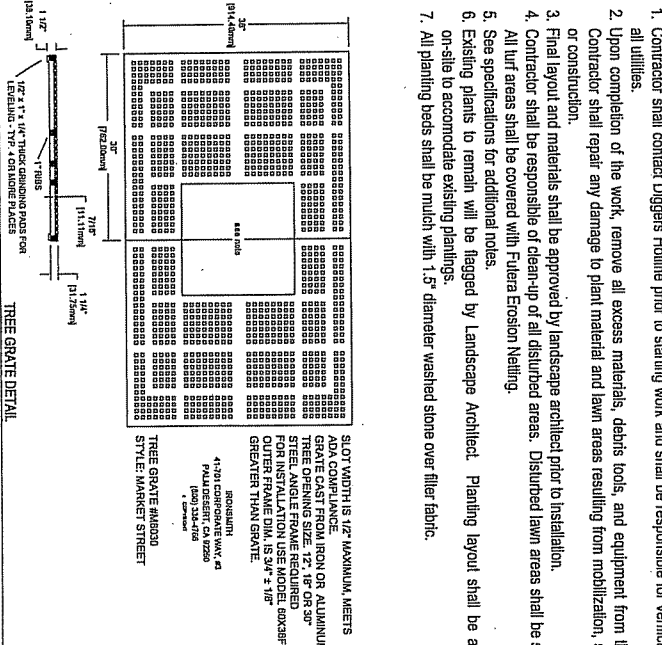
1. Contractor shall contact Diggers Hotline prior to starting work and shall be responsible for verifying all utilities.
2. Upon completion of the work, remove all excess materials, debris tools, and equipment from the site. Contractor shall repair any damage to plant material and lawn areas resulting from mobilization, or construction.
3. Final layout and materials shall be approved by landscape architect prior to installation.
4. Contractor shall be responsible of clean-up of all disturbed areas. Disturbed lawn areas shall be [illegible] All turf areas shall be covered with Futera Erosion Netting.
5. See specifications for additional notes.
6. Existing plants to remain will be flagged by Landscape Architect. Planting layout shall be a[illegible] on-site to accomodate existing plantings.
7. All planting beds shall be mulch with 1.5" diameter washed stone over filter fabric.

36" [914.40mm]

30" [762.00mm]

7/16" [11.11mm]

1 1/4" [31.75mm]

1 1/2" [38.10mm]

1/2" x 1" x 1/4" THICK GRINDING PADS FOR LEVELING - TYP. 4 OR MORE PLACES

RIBS

see note

SLOT WIDTH IS 1/2" MAXIMUM, MEETS ADA COMPLIANCE.
GRATE CAST FROM IRON OR ALUMINU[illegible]
TREE OPENING SIZE 12", 18" OR 30"
STEEL ANGLE FRAME REQUIRED
FOR INSTALLATION USE MODEL 60X36F
OUTER FRAME DIM. IS 3/4" ± 1/8"
GREATER THAN GRATE.

IRONSMITH
41-701 CORPORATE WAY, #3
PALM DESERT, CA 92260
(800) 338-4766
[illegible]

TREE GRATE #M6030
STYLE: MARKET STREET

TREE GRATE DETAIL